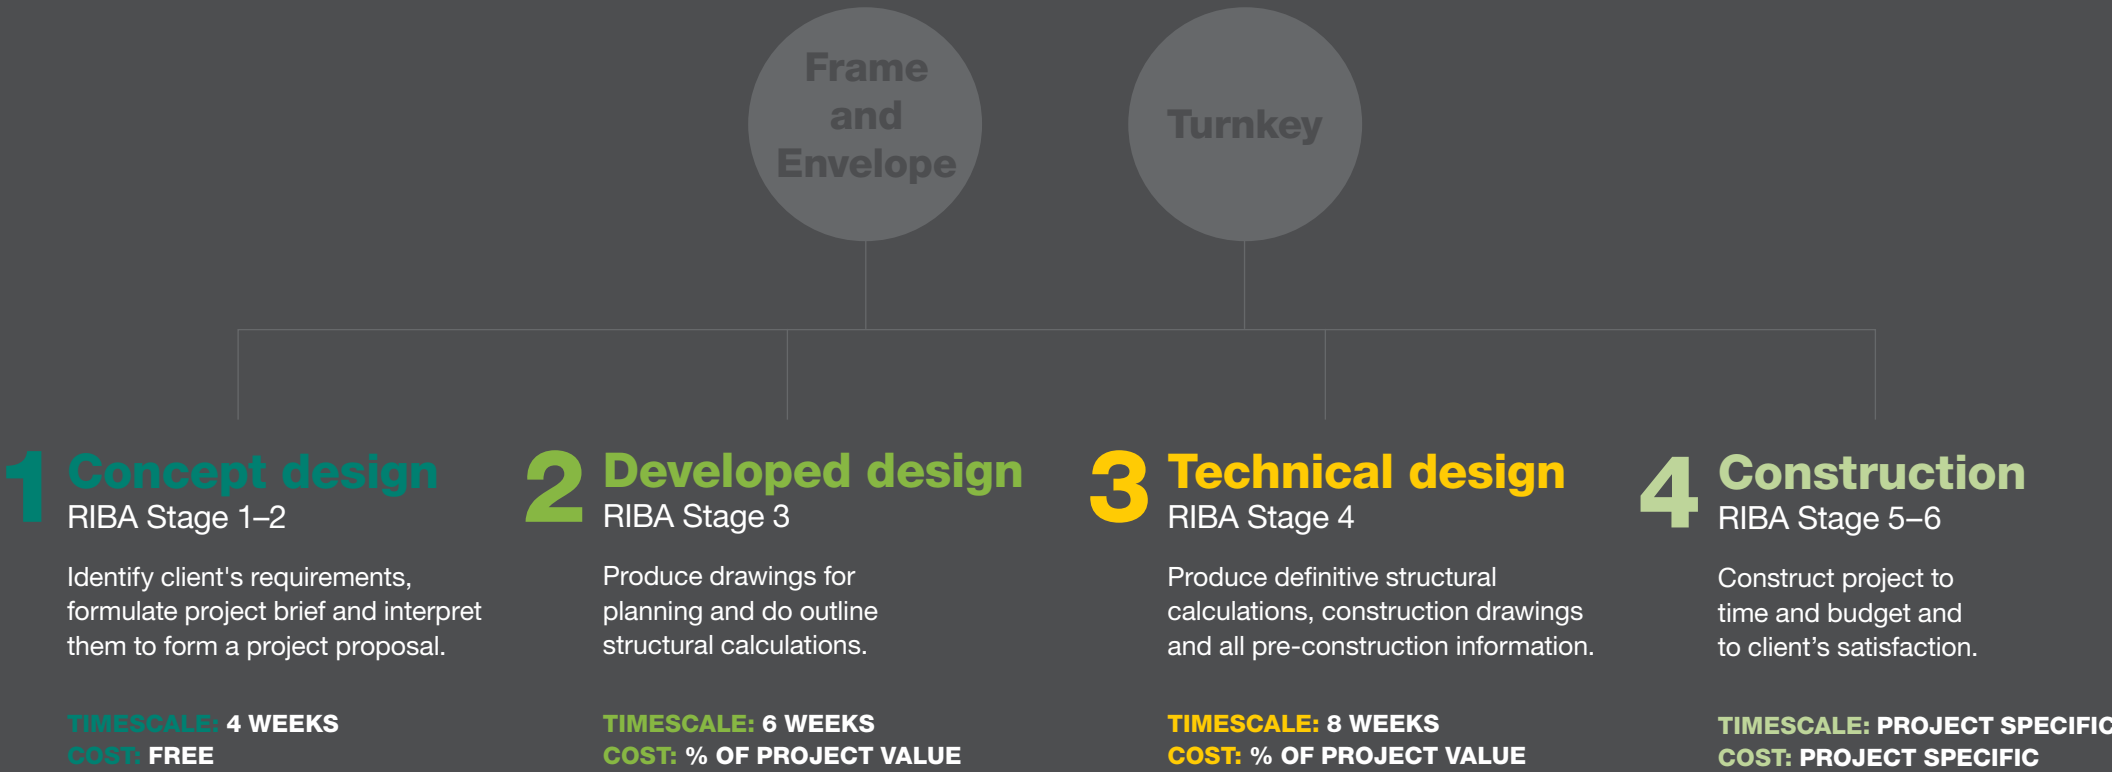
Frame and Envelope

Turnkey

1 Concept design
RIBA Stage 1–2

Identify client's requirements, formulate project brief and interpret them to form a project proposal.

TIMESCALE: 4 WEEKS
COST: FREE

2 Developed design
RIBA Stage 3

Produce drawings for planning and do outline structural calculations.

TIMESCALE: 6 WEEKS
COST: % OF PROJECT VALUE

3 Technical design
RIBA Stage 4

Produce definitive structural calculations, construction drawings and all pre-construction information.

TIMESCALE: 8 WEEKS
COST: % OF PROJECT VALUE

4 Construction
RIBA Stage 5–6

Construct project to time and budget and to client's satisfaction.

TIMESCALE: PROJECT SPECIFIC
COST: PROJECT SPECIFIC